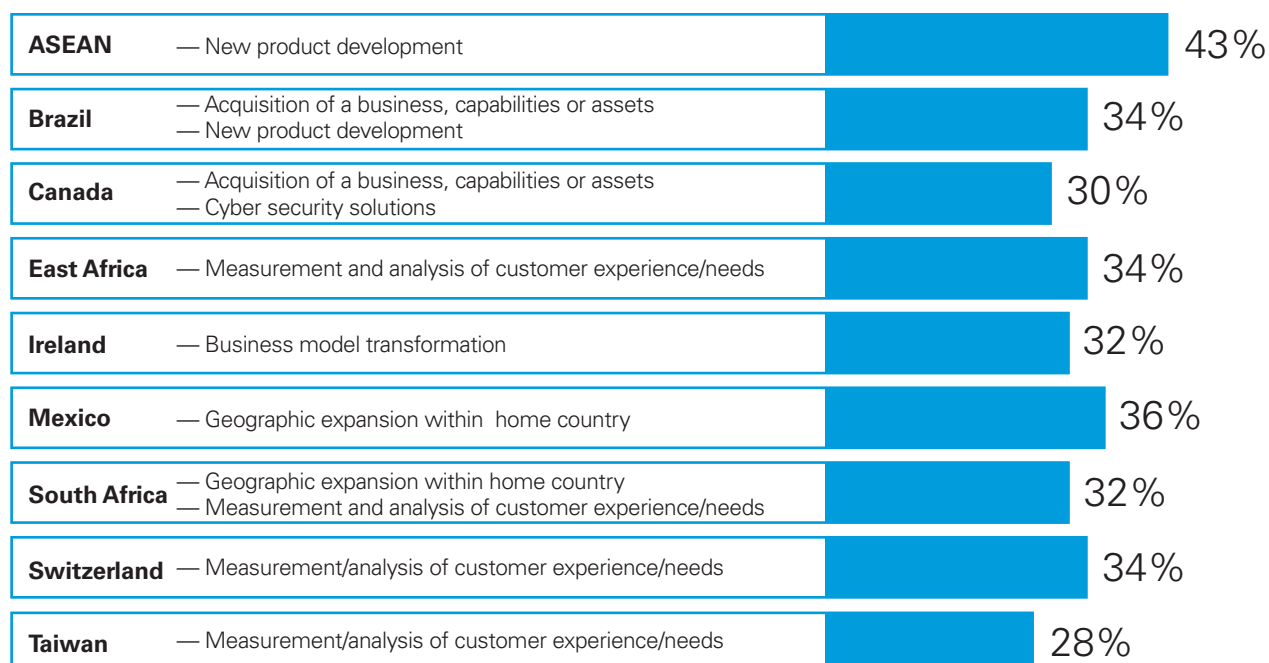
ASEAN — New product development 43%

Brazil — Acquisition of a business, capabilities or assets
— New product development 34%

Canada — Acquisition of a business, capabilities or assets
— Cyber security solutions 30%

East Africa — Measurement and analysis of customer experience/needs 34%

Ireland — Business model transformation 32%

Mexico — Geographic expansion within home country 36%

South Africa — Geographic expansion within home country
— Measurement and analysis of customer experience/needs 32%

Switzerland — Measurement/analysis of customer experience/needs 34%

Taiwan — Measurement/analysis of customer experience/needs 28%